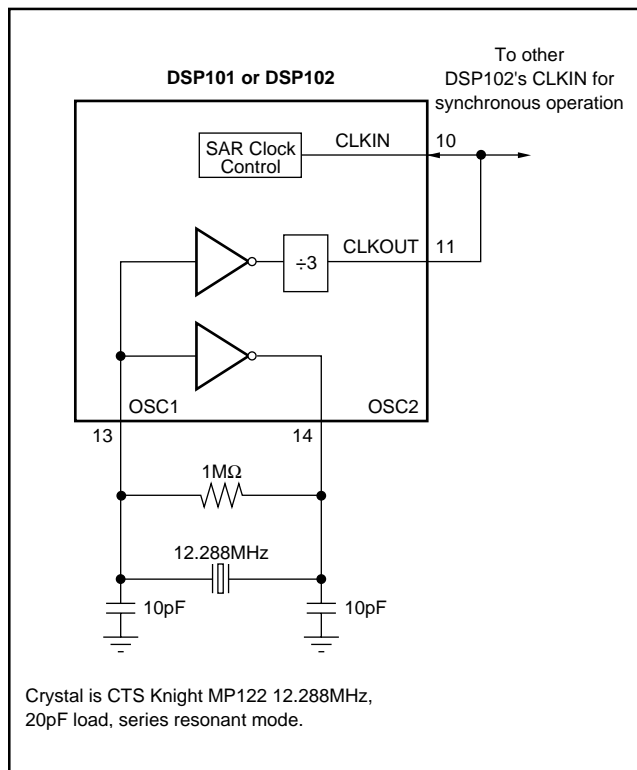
To other DSP102's CLKIN for synchronous operation

DSP101 or DSP102

SAR Clock Control

CLKIN

10

$\div 3$

CLKOUT

11

OSC1

OSC2

13

14

1M$\Omega$

12.288MHz

10pF

10pF

Crystal is CTS Knight MP122 12.288MHz, 20pF load, series resonant mode.